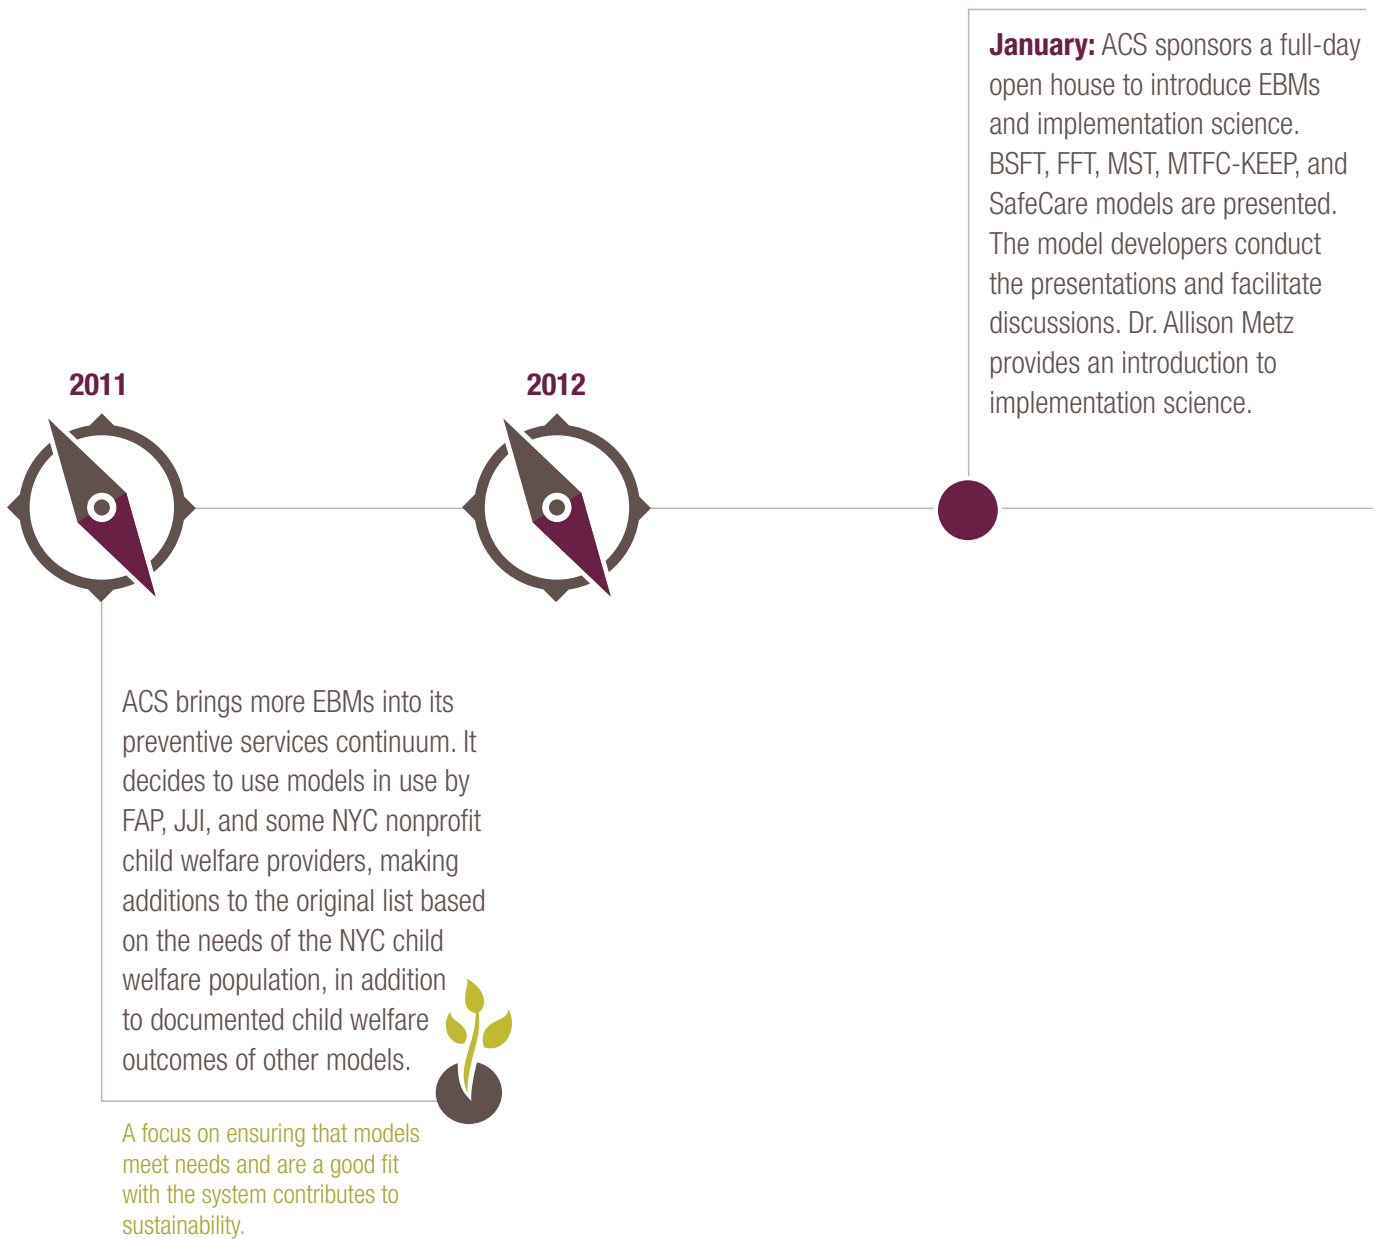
2011

2012

January: ACS sponsors a full-day open house to introduce EBMs and implementation science. BSFT, FFT, MST, MTFC-KEEP, and SafeCare models are presented. The model developers conduct the presentations and facilitate discussions. Dr. Allison Metz provides an introduction to implementation science.

ACS brings more EBMs into its preventive services continuum. It decides to use models in use by FAP, JJI, and some NYC nonprofit child welfare providers, making additions to the original list based on the needs of the NYC child welfare population, in addition to documented child welfare outcomes of other models.

A focus on ensuring that models meet needs and are a good fit with the system contributes to sustainability.